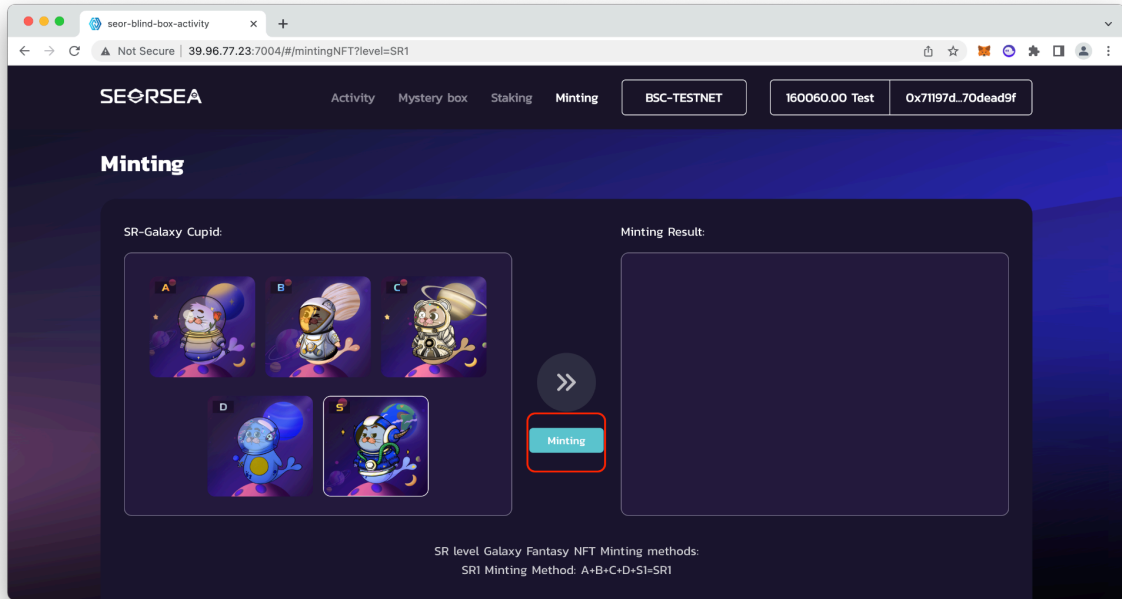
seor-blind-box-activity

Not Secure | 39.96.77.23:7004/#/mintingNFT?level=SR1

SEORSEA

Activity Mystery box Staking Minting

BSC-TESTNET

160060.00 Test

0x71197d...70dead9f

Minting

SR-Galaxy Cupid:

A B C D S

Minting

Minting Result:

SR level Galaxy Fantasy NFT Minting methods:
SR1 Minting Method: A+B+C+D+S1=SR1